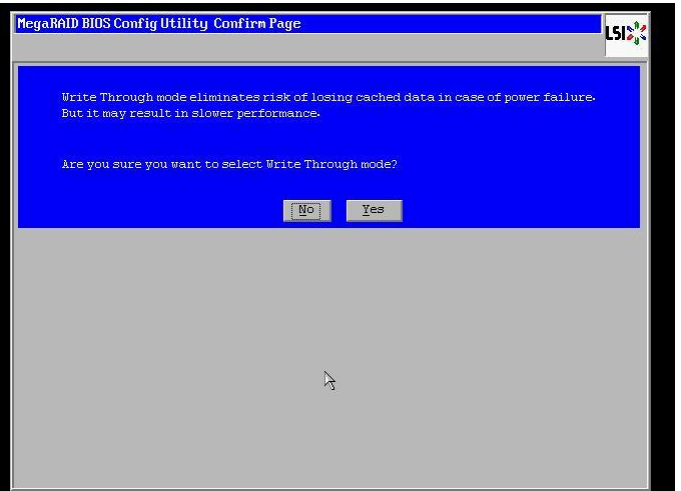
MegaRAID BIOS Config Utility Confirm Page

LSI

Write Through mode eliminates risk of losing cached data in case of power failure. But it may result in slower performance.

Are you sure you want to select Write Through mode?

No

Yes